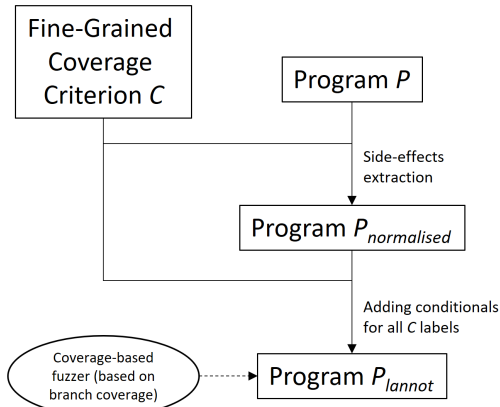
Fine-Grained Coverage Criterion $C$

Program $P$

Side-effects extraction

Program $P_{normalised}$

Adding conditionals for all $C$ labels

Coverage-based fuzzer (based on branch coverage)

Program $P_{lannot}$